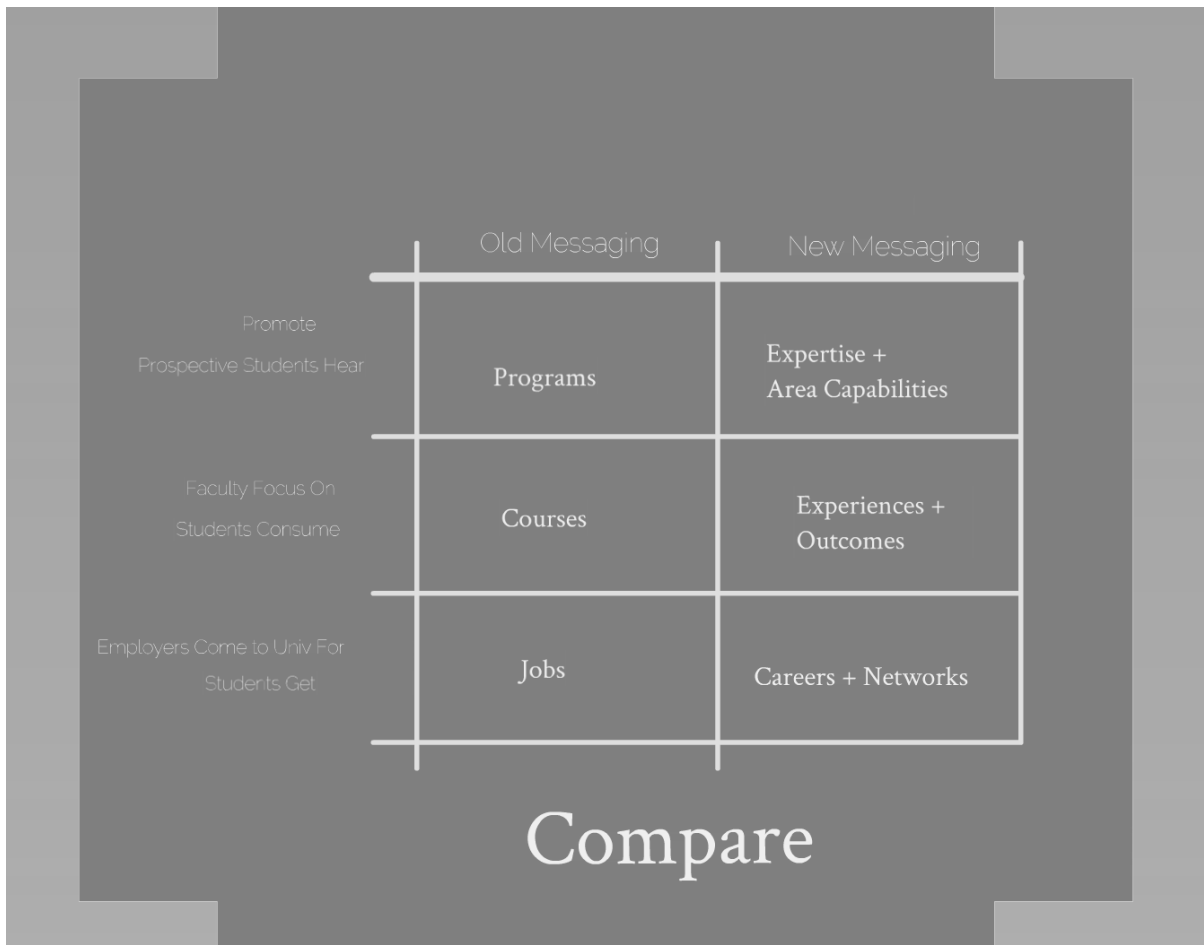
| | Old Messaging | New Messaging |
|---|---|---|
| Promote<br>Prospective Students Hear | Programs | Expertise +<br>Area Capabilities |
| Faculty Focus On<br>Students Consume | Courses | Experiences +<br>Outcomes |
| Employers Come to Univ For<br>Students Get | Jobs | Careers + Networks |

Compare